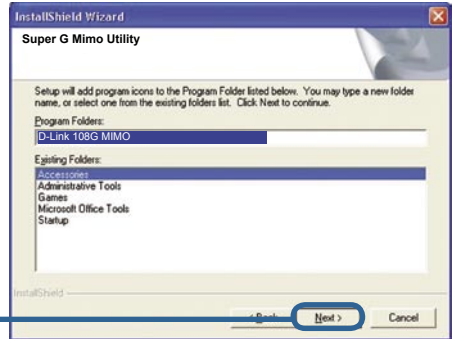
InstallShield Wizard

Super G Mimo Utility

Setup will add program icons to the Program Folder listed below. You may type a new folder name, or select one from the existing folders list. Click Next to continue.

Program Folders:

D-Link 108G MIMO

Existing Folders:

Accessories
Administrative Tools
Games
Microsoft Office Tools
Startup

InstallShield

< Back

Next >

Cancel